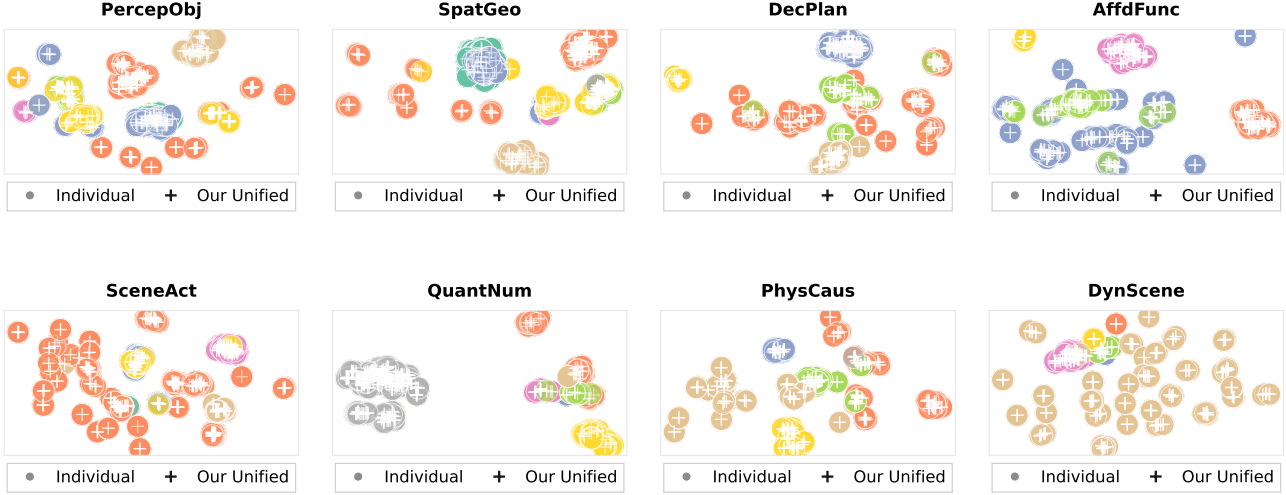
PercepObj

Individual + Our Unified

SpatGeo

Individual + Our Unified

DecPlan

Individual + Our Unified

AffdFunc

Individual + Our Unified

SceneAct

Individual + Our Unified

QuantNum

Individual + Our Unified

PhysCaus

Individual + Our Unified

DynScene

Individual + Our Unified